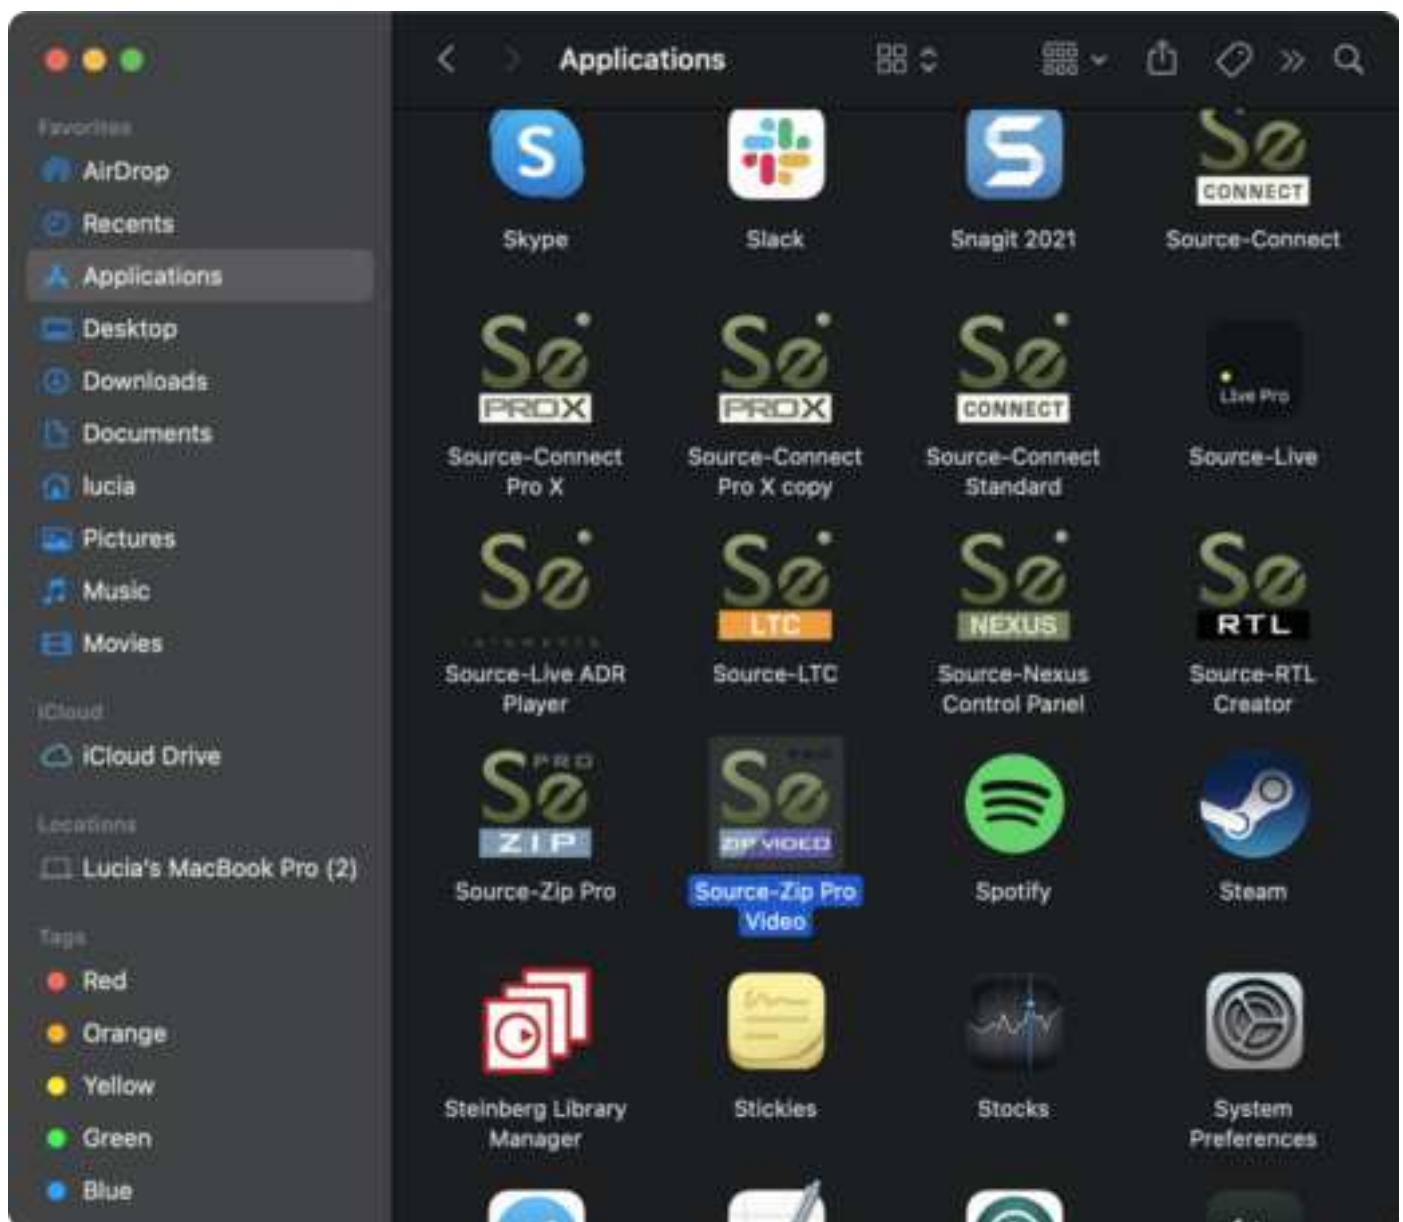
Favorites
AirDrop
Recents
Applications
Desktop
Downloads
Documents
lucia
Pictures
Music
Movies

iCloud
iCloud Drive

Locations
Lucia's MacBook Pro (2)

Tags
Red
Orange
Yellow
Green
Blue

Applications

Skype
Slack
Snagit 2021
CONNECT
Source-Connect

PRO X
Source-Connect Pro X
PRO X
Source-Connect Pro X copy
CONNECT
Source-Connect Standard
Live Pro
Source-Live

Source-Live ADR Player
LTC
Source-LTC
NEXUS
Source-Nexus Control Panel
RTL
Source-RTL Creator

PRO
ZIP
Source-Zip Pro
ZIP VIDEO
Source-Zip Pro Video
Spotify
Steam

Steinberg Library Manager
Stickies
Stocks
System Preferences